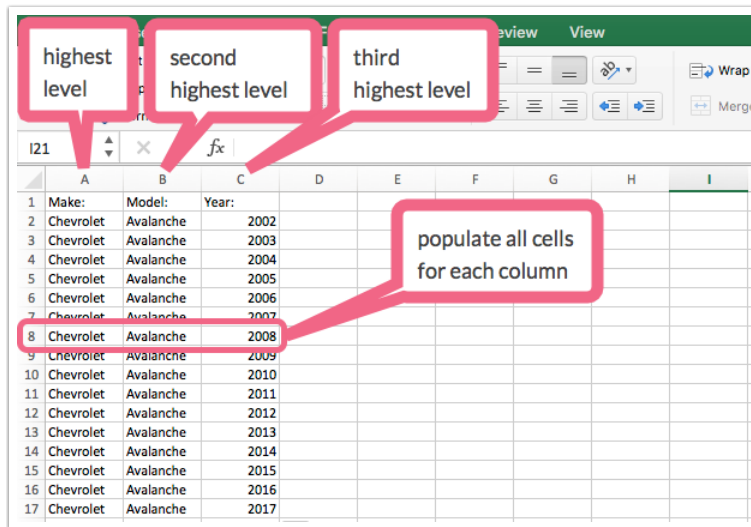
highest level

second highest level

third highest level

eview View

Wrap

Merge

I21

$fx$

| | A | B | C | D | E | F | G | H | I |
|---|---|---|---|---|---|---|---|---|---|
| 1 | Make: | Model: | Year: | | | | | | |
| 2 | Chevrolet | Avalanche | 2002 | | | | | | |
| 3 | Chevrolet | Avalanche | 2003 | | | | | | |
| 4 | Chevrolet | Avalanche | 2004 | | | | | | |
| 5 | Chevrolet | Avalanche | 2005 | | | | | | |
| 6 | Chevrolet | Avalanche | 2006 | | | | | | |
| 7 | Chevrolet | Avalanche | 2007 | | | | | | |
| 8 | Chevrolet | Avalanche | 2008 | | | | | | |
| 9 | Chevrolet | Avalanche | 2009 | | | | | | |
| 10 | Chevrolet | Avalanche | 2010 | | | | | | |
| 11 | Chevrolet | Avalanche | 2011 | | | | | | |
| 12 | Chevrolet | Avalanche | 2012 | | | | | | |
| 13 | Chevrolet | Avalanche | 2013 | | | | | | |
| 14 | Chevrolet | Avalanche | 2014 | | | | | | |
| 15 | Chevrolet | Avalanche | 2015 | | | | | | |
| 16 | Chevrolet | Avalanche | 2016 | | | | | | |
| 17 | Chevrolet | Avalanche | 2017 | | | | | | |

populate all cells for each column